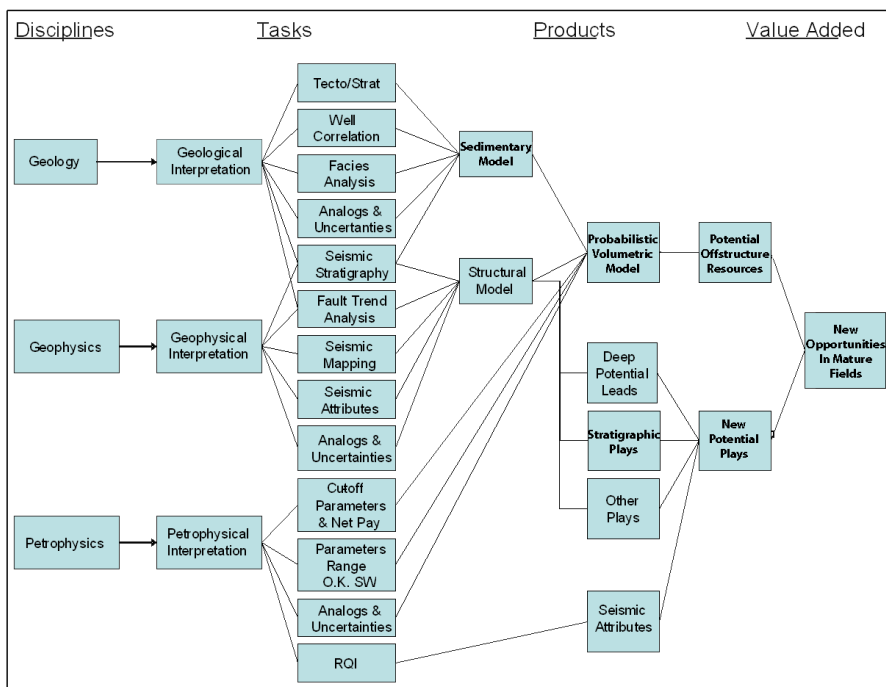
Disciplines

Tasks

Products

Value Added

Geology

Geological Interpretation

Tecto/Strat

Well Correlation

Facies Analysis

Analogs & Uncertanties

Seismic Stratigraphy

Fault Trend Analysis

Seismic Mapping

Seismic Attributes

Analogs & Uncertainties

Geophysics

Geophysical Interpretation

Petrophysics

Petrophysical Interpretation

Cutoff Parameters & Net Pay

Parameters Range O.K. SW

Analogs & Uncertainties

RQI

Sedimentary Model

Structural Model

Probabilistic Volumetric Model

Deep Potential Leads

Stratigraphic Plays

Other Plays

Seismic Attributes

Potential Offstructure Resources

New Potential Plays

New Opportunities In Mature Fields